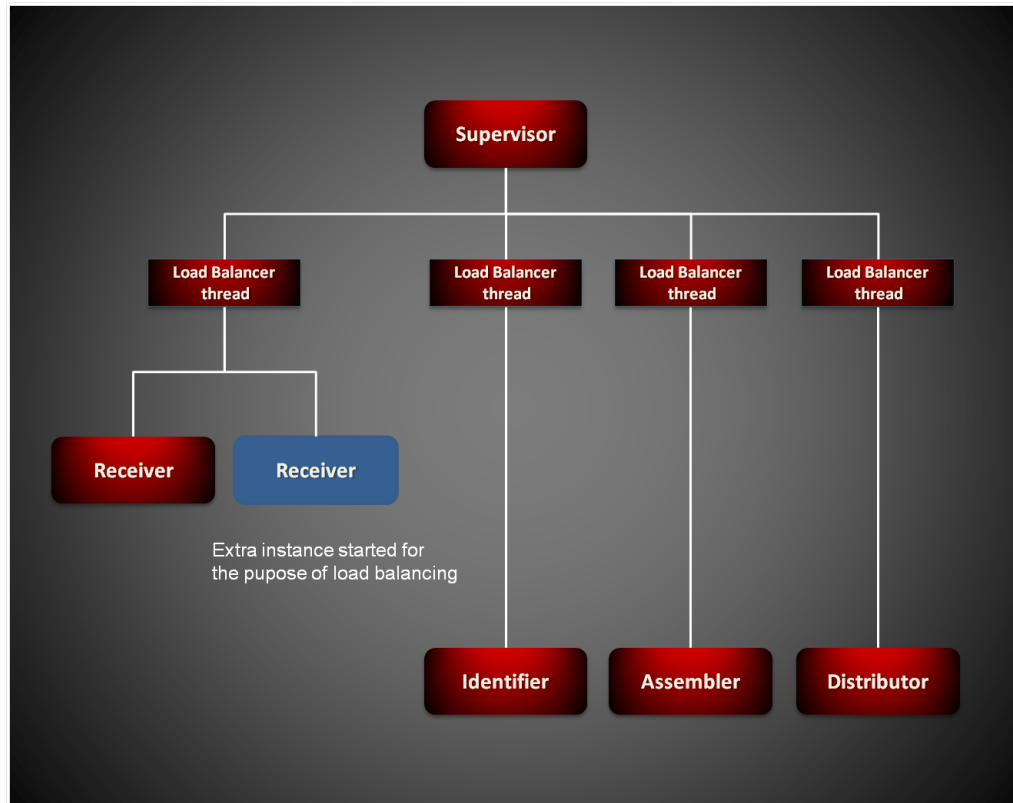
Supervisor

Load Balancer thread

Load Balancer thread

Load Balancer thread

Load Balancer thread

Receiver

Receiver

Extra instance started for the pupose of load balancing

Identifier

Assembler

Distributor